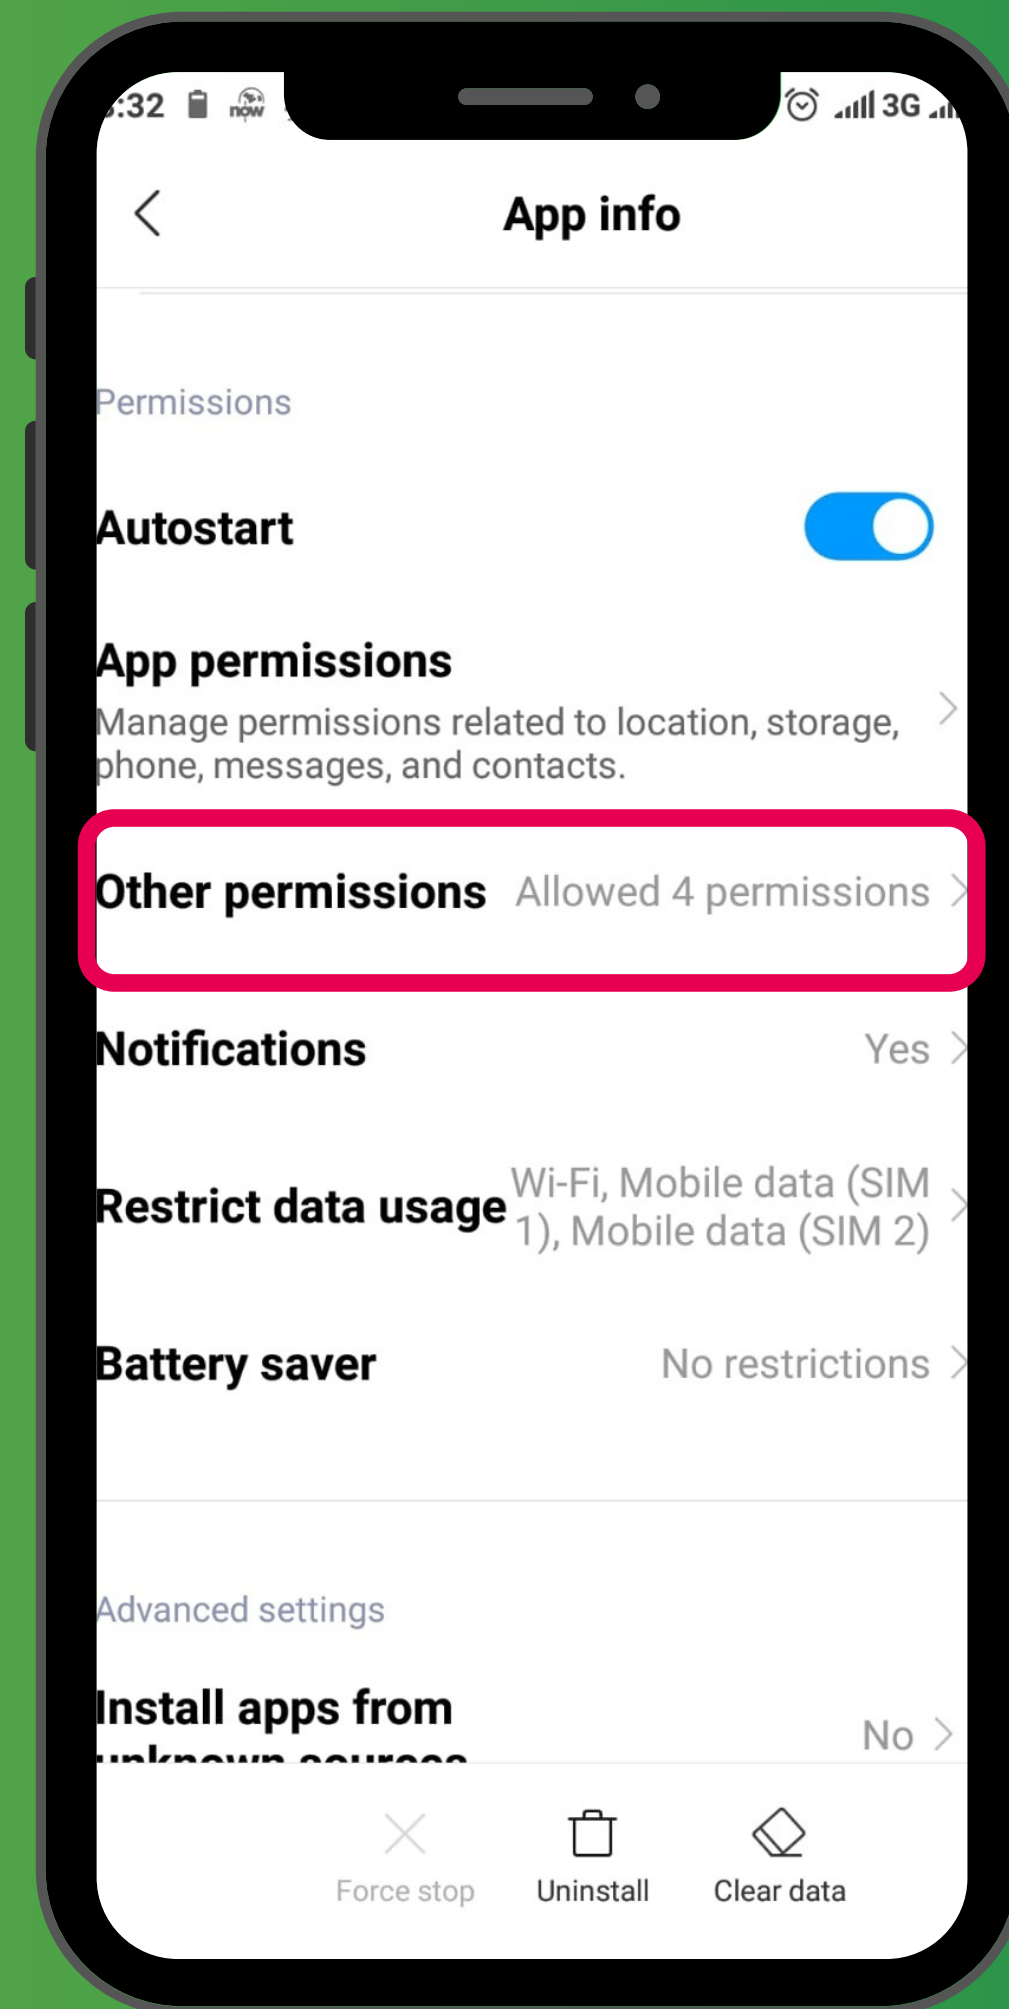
:32 now

3G

App info

Permissions

Autostart

App permissions
Manage permissions related to location, storage, phone, messages, and contacts.

Other permissions Allowed 4 permissions

Notifications Yes

Restrict data usage Wi-Fi, Mobile data (SIM 1), Mobile data (SIM 2)

Battery saver No restrictions

Advanced settings

Install apps from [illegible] No

Force stop Uninstall Clear data